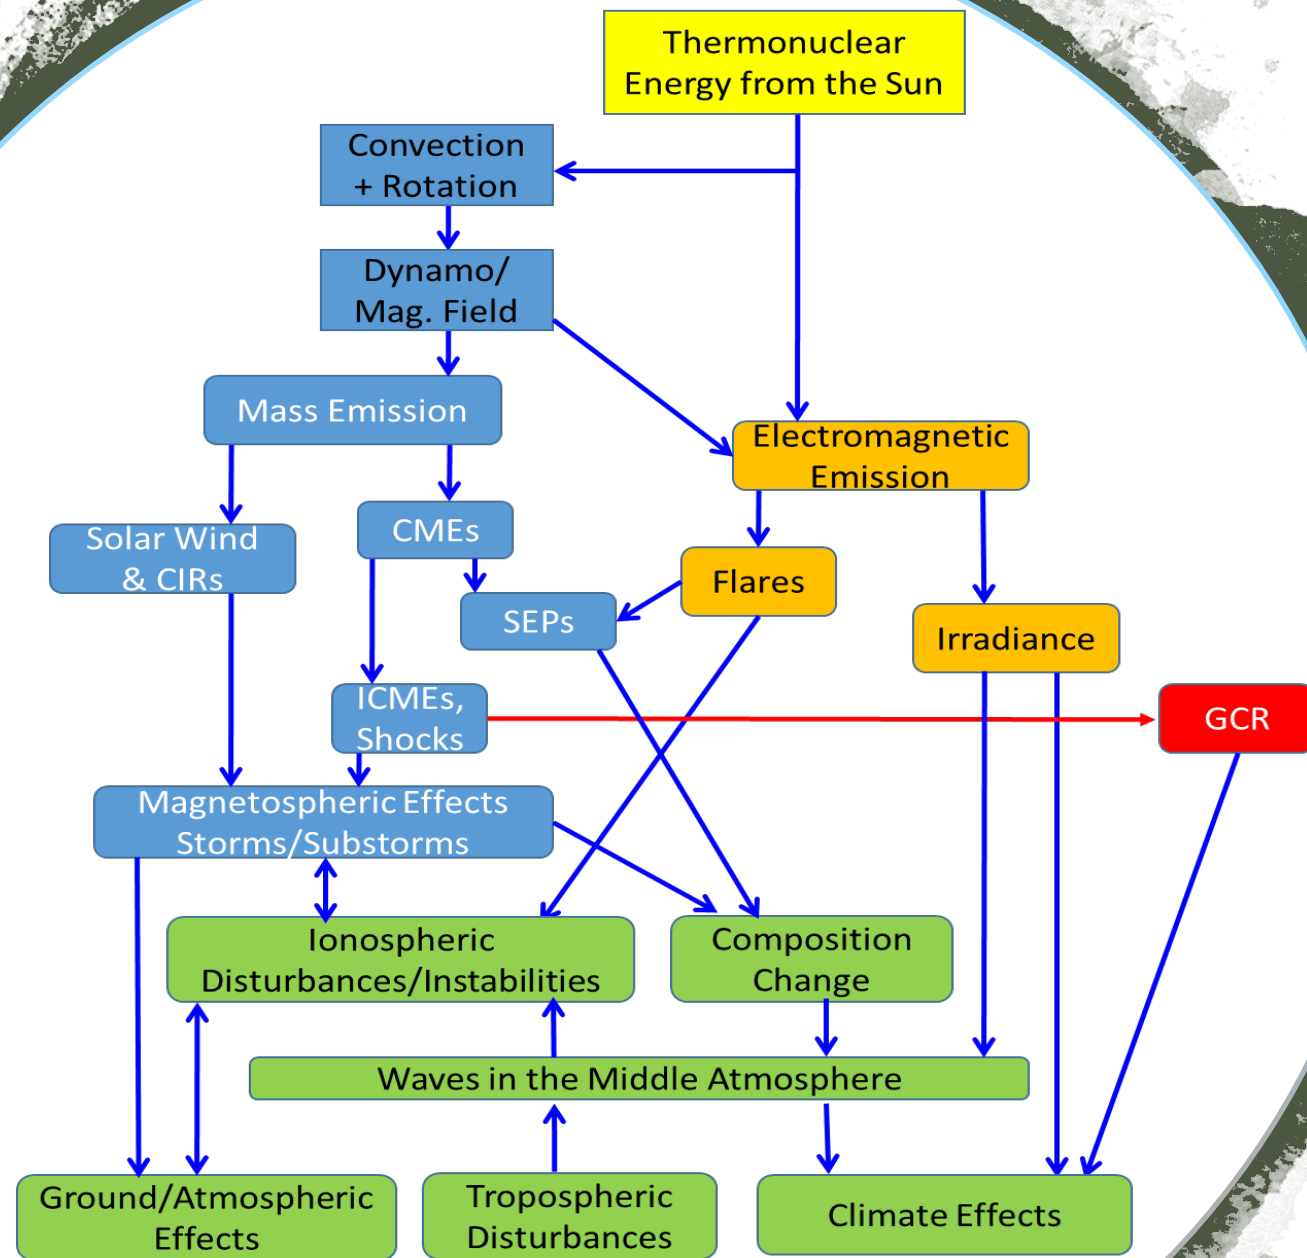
Thermonuclear Energy from the Sun

Convection + Rotation

Dynamo/ Mag. Field

Mass Emission

Electromagnetic Emission

Solar Wind & CIRs

CMEs

Flares

SEPs

Irradiance

ICMEs, Shocks

GCR

Magnetospheric Effects Storms/Substorms

Ionospheric Disturbances/Instabilities

Composition Change

Waves in the Middle Atmosphere

Ground/Atmospheric Effects

Tropospheric Disturbances

Climate Effects